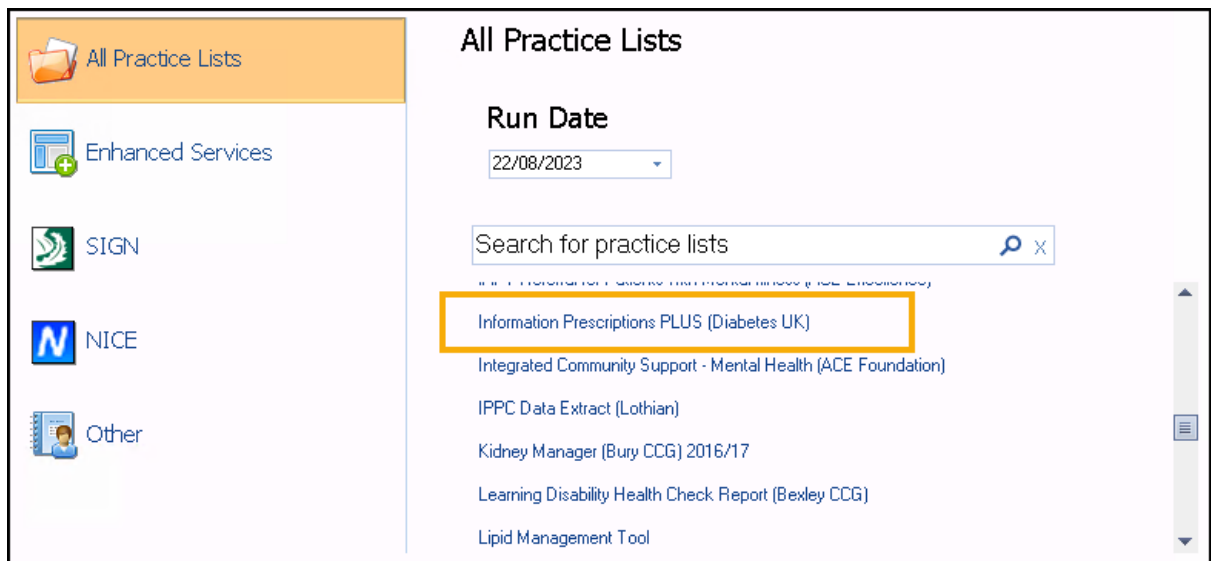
All Practice Lists

Enhanced Services

SIGN

N NICE

Other

All Practice Lists

Run Date

22/08/2023

Search for practice lists

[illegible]

Information Prescriptions PLUS (Diabetes UK)

Integrated Community Support - Mental Health (ACE Foundation)

IPPC Data Extract (Lothian)

Kidney Manager (Bury CCG) 2016/17

Learning Disability Health Check Report (Bexley CCG)

Lipid Management Tool